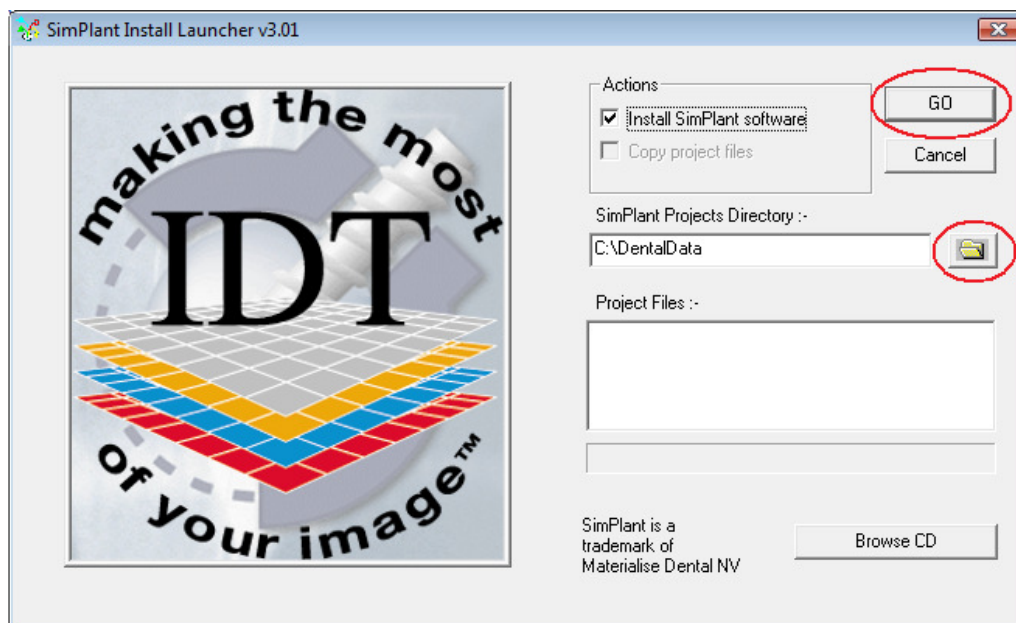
SimPlant Install Launcher v3.01

making the most
IDT
of your image™

Actions
Install SimPlant software
Copy project files

GO
Cancel

SimPlant Projects Directory :-
C:\DentalData

Project Files :-

SimPlant is a trademark of Materialise Dental NV

Browse CD